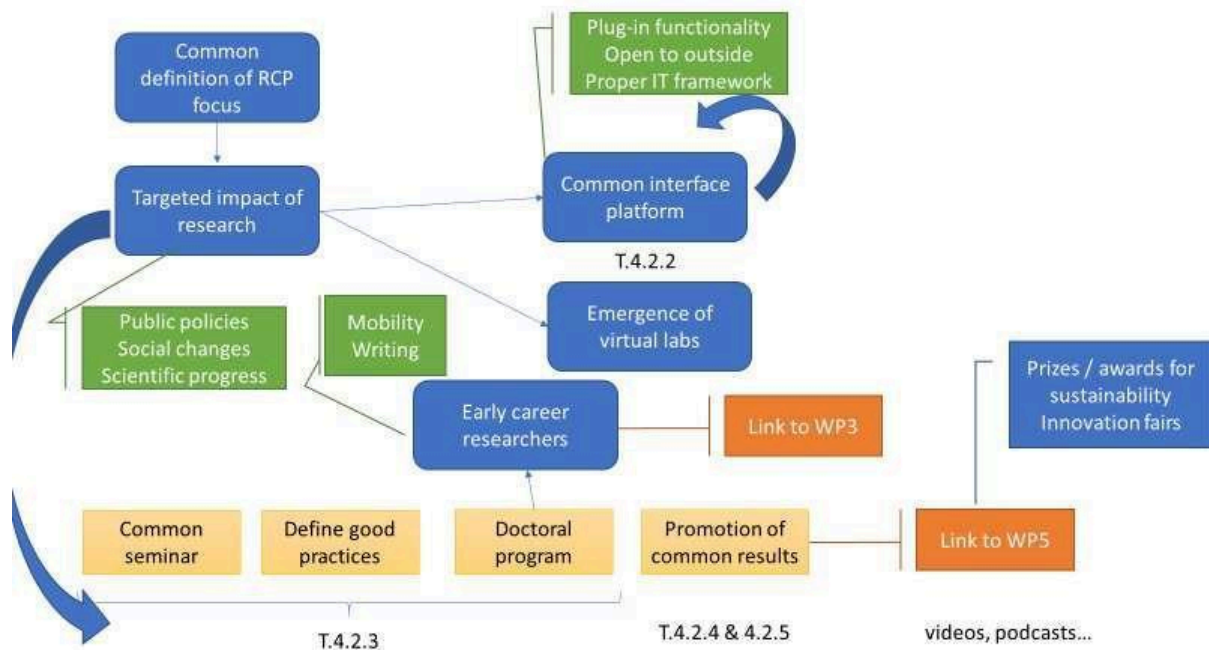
Common definition of RCP focus

Plug-in functionality
Open to outside
Proper IT framework

Targeted impact of research

Common interface platform

T.4.2.2

Emergence of virtual labs

Public policies
Social changes
Scientific progress

Mobility
Writing

Early career researchers

Link to WP3

Prizes / awards for sustainability
Innovation fairs

Common seminar

Define good practices

Doctoral program

Promotion of common results

Link to WP5

T.4.2.3

T.4.2.4 & 4.2.5

videos, podcasts...